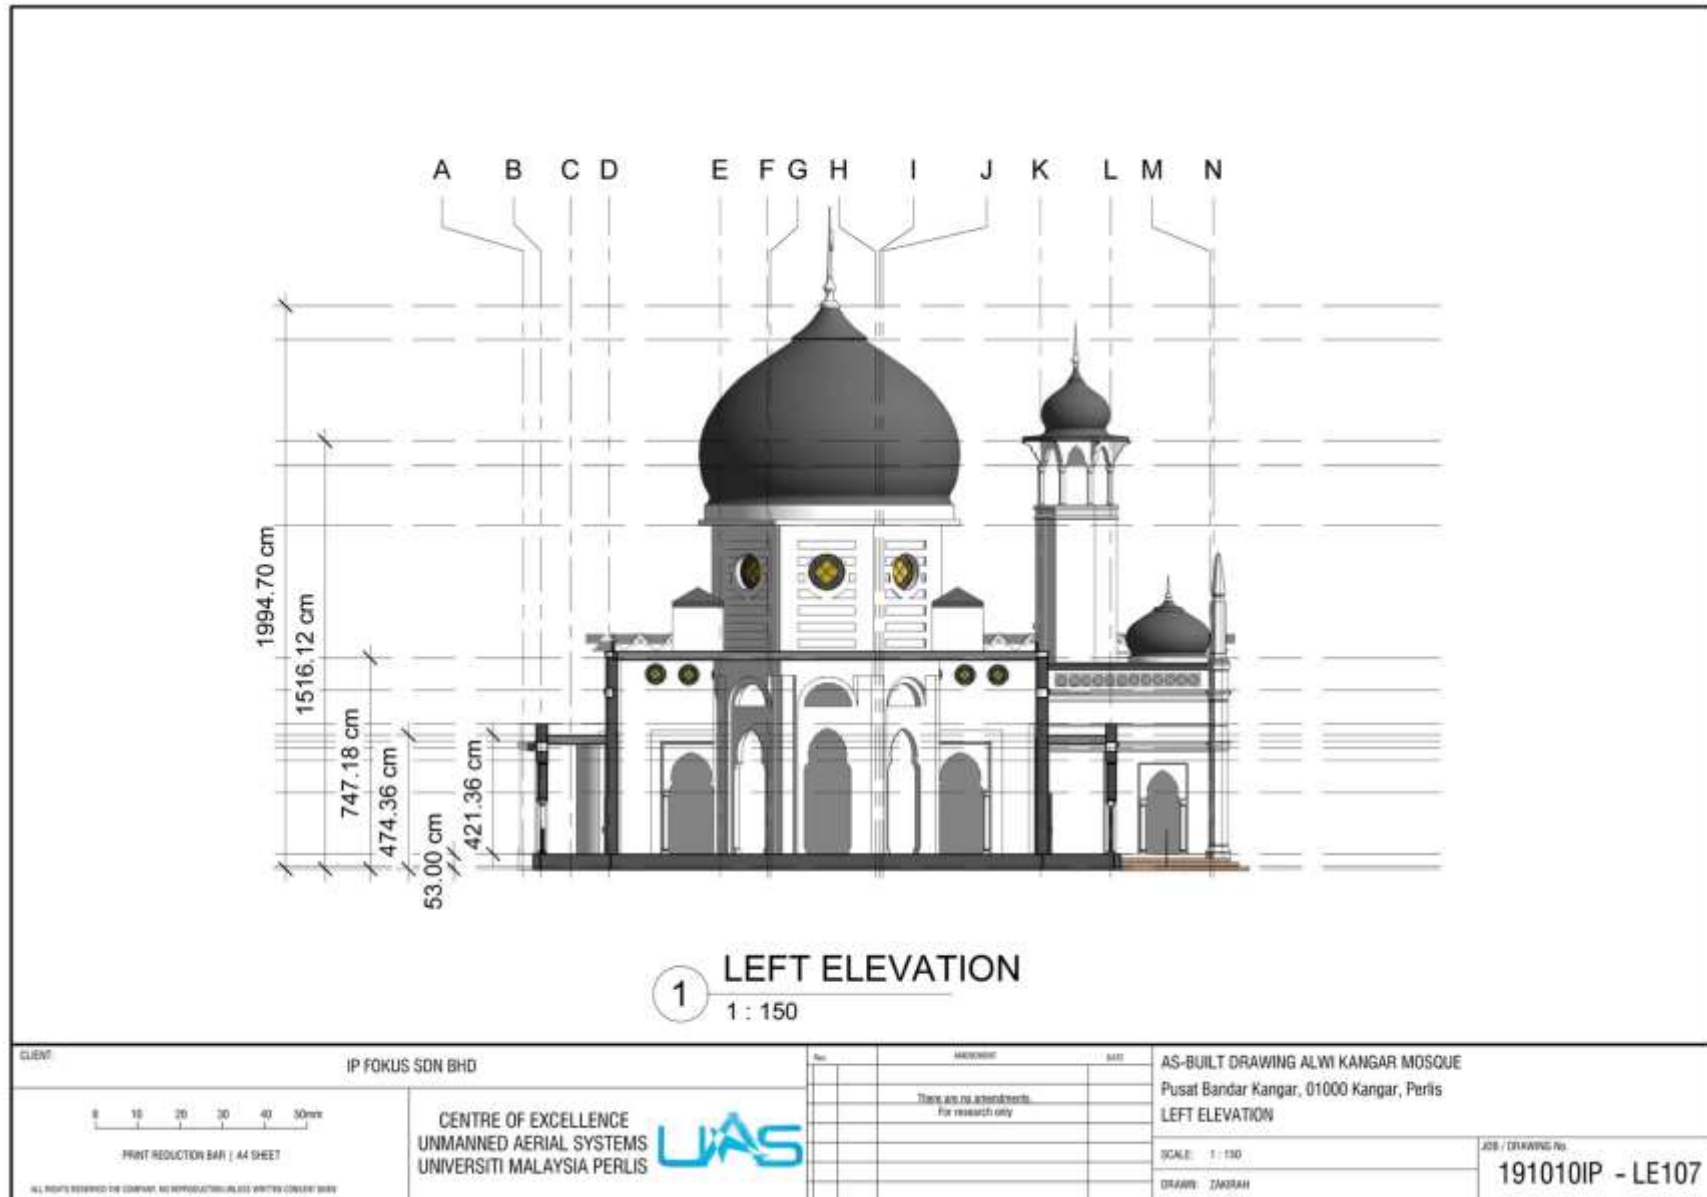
A B C D E F G H I J K L M N

1994.70 cm
1516.12 cm
747.18 cm
474.36 cm
421.36 cm
53.00 cm

1 LEFT ELEVATION
1 : 150

CLIENT
IP FOKUS SDN BHD

0 10 20 30 40 50mm
PRINT REDUCTION BAR | A4 SHEET
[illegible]

CENTRE OF EXCELLENCE
UNMANNED AERIAL SYSTEMS
UNIVERSITI MALAYSIA PERLIS
UAS

Rev. AMENDMENT DATE
There are no amendments.
For research only

AS-BUILT DRAWING ALWI KANGAR MOSQUE
Pusat Bandar Kangar, 01000 Kangar, Perlis
LEFT ELEVATION

SCALE: 1 : 150
DRAWN: ZAKIRAH

JOB / DRAWING No.
191010IP - LE107